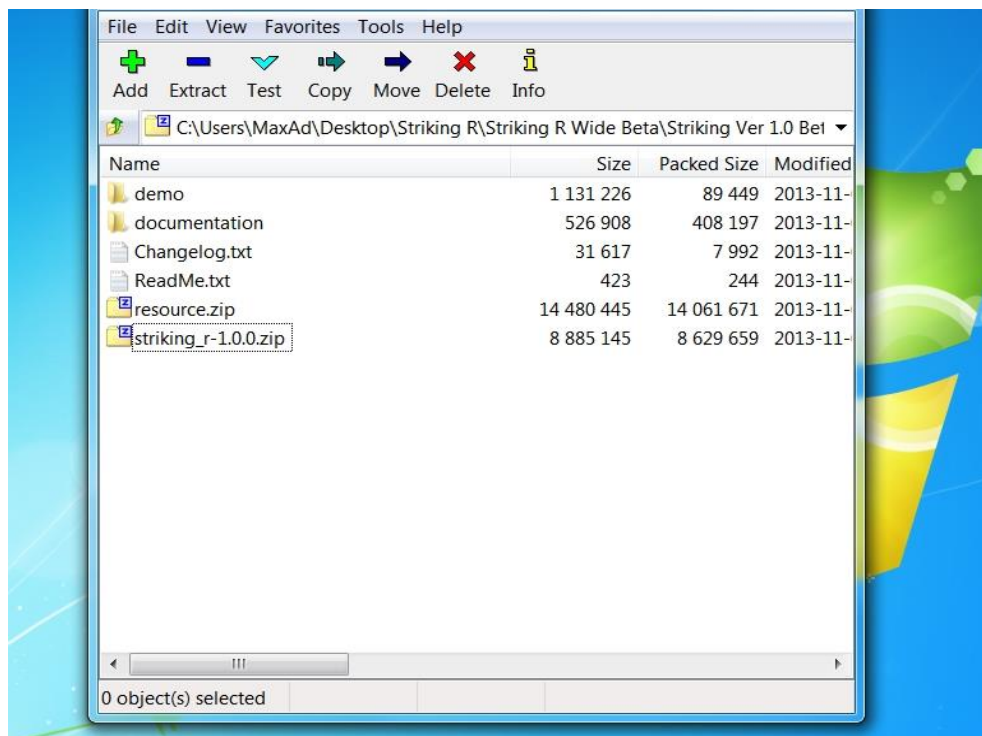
File Edit View Favorites Tools Help

Add Extract Test Copy Move Delete Info

C:\Users\MaxAd\Desktop\Striking R\Striking R Wide Beta\Striking Ver 1.0 Bet

| Name | Size | Packed Size | Modified |
|---|---|---|---|
| demo | 1 131 226 | 89 449 | 2013-11- |
| documentation | 526 908 | 408 197 | 2013-11- |
| Changelog.txt | 31 617 | 7 992 | 2013-11- |
| ReadMe.txt | 423 | 244 | 2013-11- |
| resource.zip | 14 480 445 | 14 061 671 | 2013-11- |
| striking_r-1.0.0.zip | 8 885 145 | 8 629 659 | 2013-11- |

III

0 object(s) selected